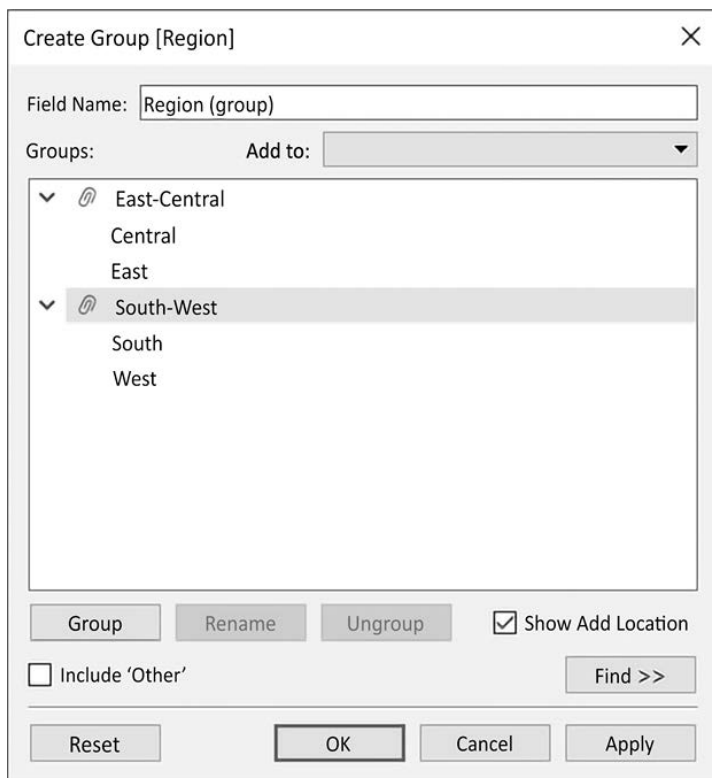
Create Group [Region]

×

Field Name: Region (group)

Groups:

Add to:

East-Central

Central

East

South-West

South

West

Group

Rename

Ungroup

Show Add Location

Include 'Other'

Find >>

Reset

OK

Cancel

Apply